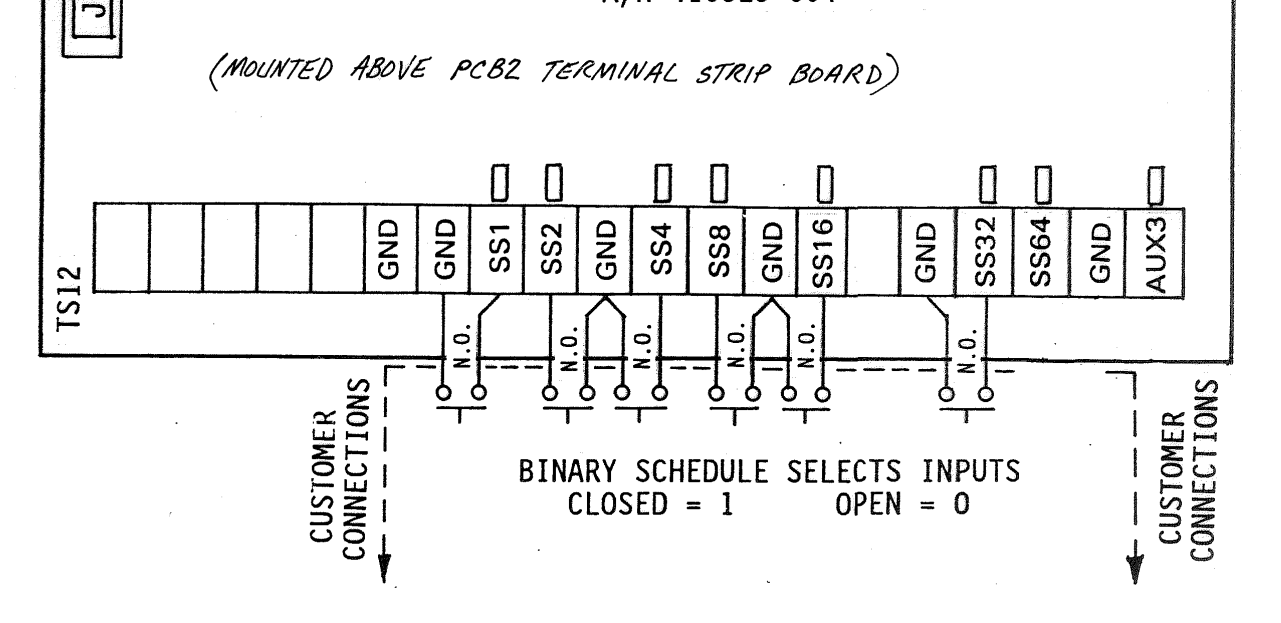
J

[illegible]

(MOUNTED ABOVE PCB2 TERMINAL STRIP BOARD)

TS12

GND
GND
SS1
SS2
GND
SS4
SS8
GND
SS16
GND
SS32
SS64
GND
AUX3

N.O.
N.O.
N.O.
N.O.
N.O.
N.O.

CUSTOMER CONNECTIONS

BINARY SCHEDULE SELECTS INPUTS
CLOSED = 1 OPEN = 0

CUSTOMER CONNECTIONS